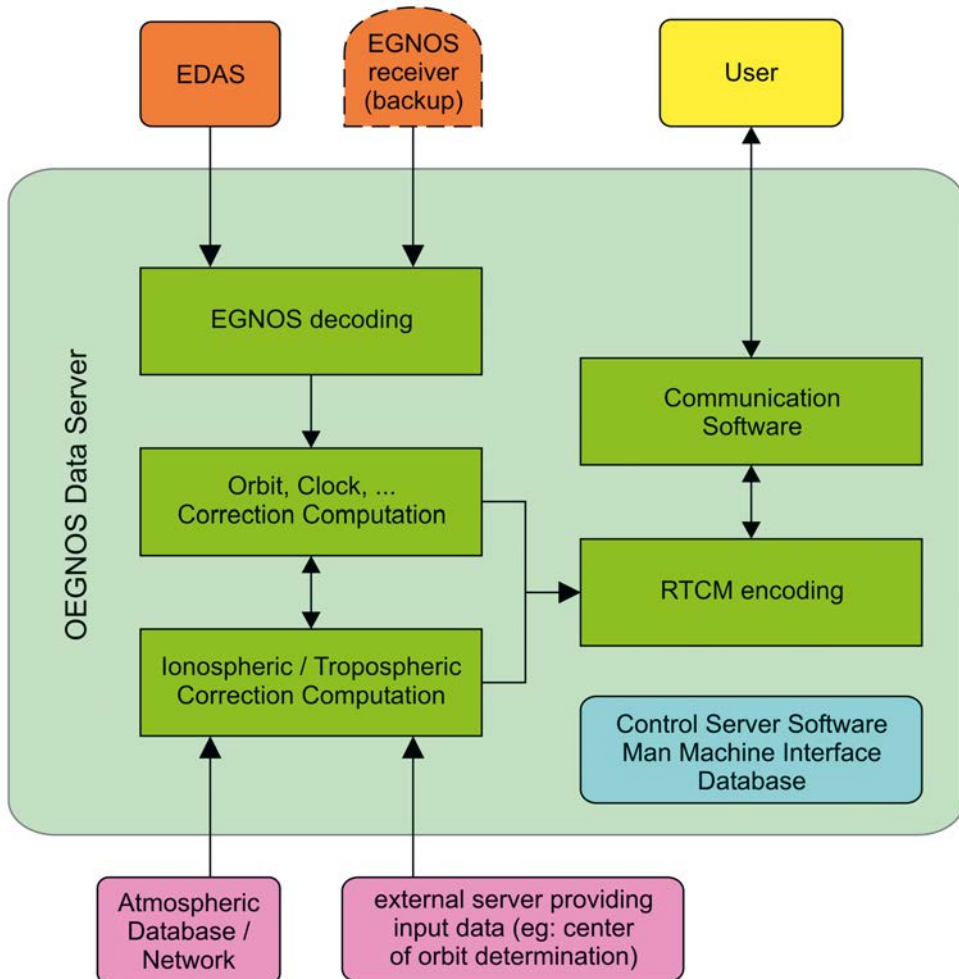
EDAS

EGNOS receiver (backup)

User

OEGNOS Data Server

EGNOS decoding

Communication Software

Orbit, Clock, ... Correction Computation

RTCM encoding

Ionospheric / Tropospheric Correction Computation

Control Server Software Man Machine Interface Database

Atmospheric Database / Network

external server providing input data (eg: center of orbit determination)